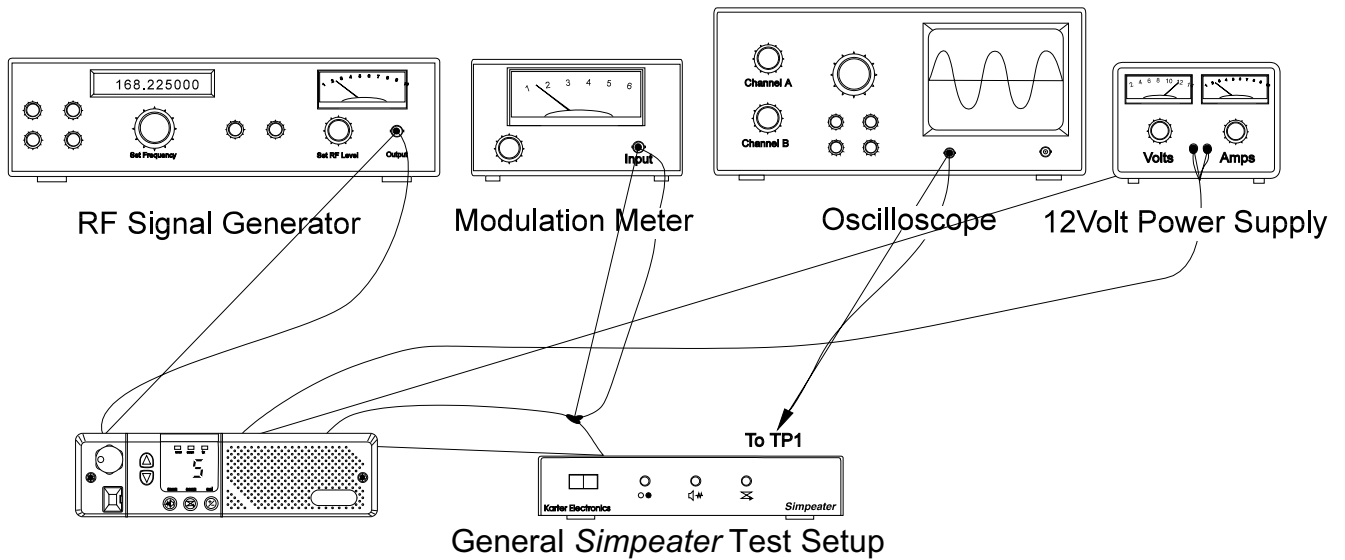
168.225000

Set Frequency

Set RF Level

Output

RF Signal Generator

1 2 3 4 5 6

Input

Modulation Meter

Channel A

Channel B

Oscilloscope

Volts

Amps

12Volt Power Supply

5

To TP1

Karter Electronics

Simpeater

General *Simpeater* Test Setup